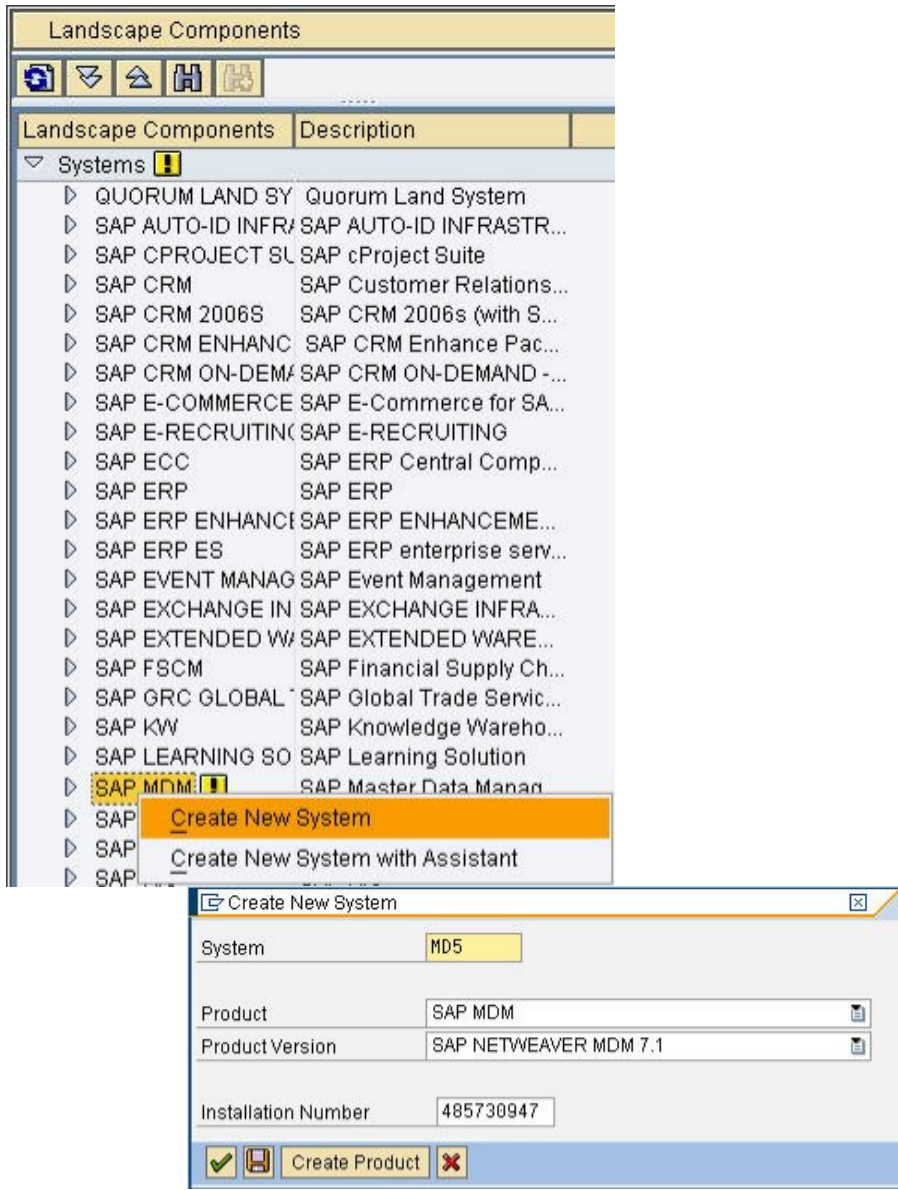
Landscape Components

| Landscape Components | Description |
|---|---|
| Systems | |
| QUORUM LAND SY | Quorum Land System |
| SAP AUTO-ID INFR/ | SAP AUTO-ID INFRASTR... |
| SAP CPROJECT SU | SAP cProject Suite |
| SAP CRM | SAP Customer Relations... |
| SAP CRM 2006S | SAP CRM 2006s (with S... |
| SAP CRM ENHANC | SAP CRM Enhance Pac... |
| SAP CRM ON-DEM/ | SAP CRM ON-DEMAND -... |
| SAP E-COMMERCE | SAP E-Commerce for SA... |
| SAP E-RECRUITIN( | SAP E-RECRUITING |
| SAP ECC | SAP ERP Central Comp... |
| SAP ERP | SAP ERP |
| SAP ERP ENHANCI | SAP ERP ENHANCEME... |
| SAP ERP ES | SAP ERP enterprise serv... |
| SAP EVENT MANAG | SAP Event Management |
| SAP EXCHANGE IN | SAP EXCHANGE INFRA... |
| SAP EXTENDED W/ | SAP EXTENDED WARE... |
| SAP FSCM | SAP Financial Supply Ch... |
| SAP GRC GLOBAL | SAP Global Trade Servic... |
| SAP KW | SAP Knowledge Wareho... |
| SAP LEARNING SO | SAP Learning Solution |
| SAP MDM | SAP Master Data Manag... |
| SAP | |
| SAP | |
| SAP | |

Create New System
Create New System with Assistant

Create New System

System MD5

Product SAP MDM
Product Version SAP NETWEAVER MDM 7.1

Installation Number 485730947

Create Product